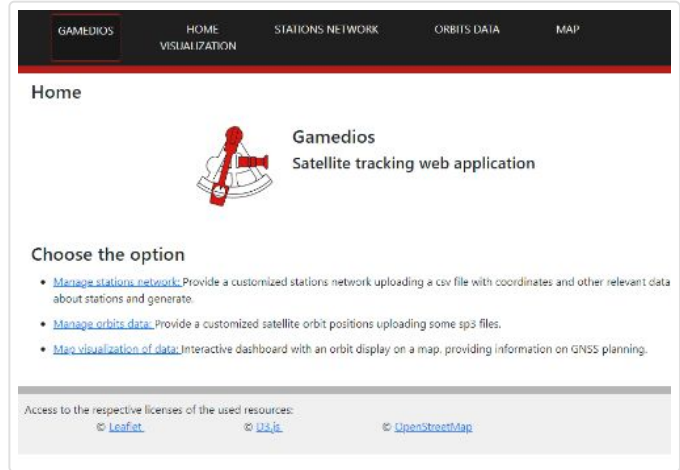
GAMEDIOS HOME VISUALIZATION STATIONS NETWORK ORBITS DATA MAP

Home

Gamedios

Satellite tracking web application

Choose the option

- Manage stations network: Provide a customized stations network uploading a csv file with coordinates and other relevant data about stations and generate.
- Manage orbits data: Provide a customized satellite orbit positions uploading some sp3 files.
- Map visualization of data: Interactive dashboard with an orbit display on a map, providing information on GNSS planning.

Access to the respective licenses of the used resources:

© Leaflet © D3.js © OpenStreetMap